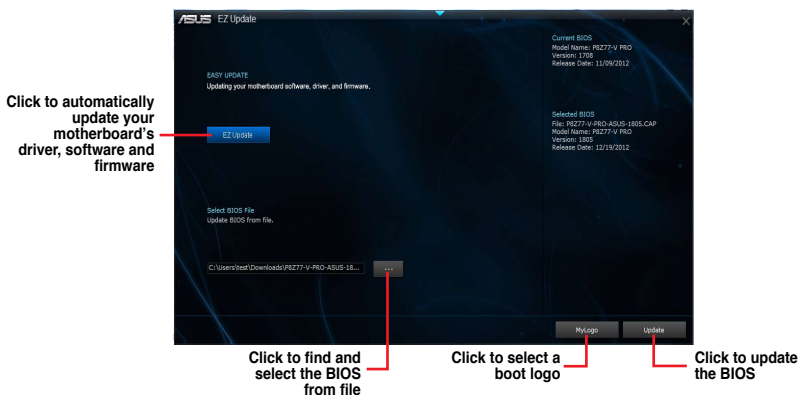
Click to automatically update your motherboard's driver, software and firmware

ASUS EZ Update

EASY UPDATE
Updating your motherboard software, driver, and firmware.

EZ Update

Current BIOS
Model Name: P8Z77-V PRO
Version: 1708
Release Date: 11/09/2012

Selected BIOS
File: P8Z77-V-PRO-ASUS-1805.CAP
Model Name: P8Z77-V PRO
Version: 1805
Release Date: 12/19/2012

Select BIOS File
Update BIOS from file.

C:\Users\test\Downloads\P8Z77-V-PRO-ASUS-18...

...

MyLogo

Update

Click to find and select the BIOS from file

Click to select a boot logo

Click to update the BIOS